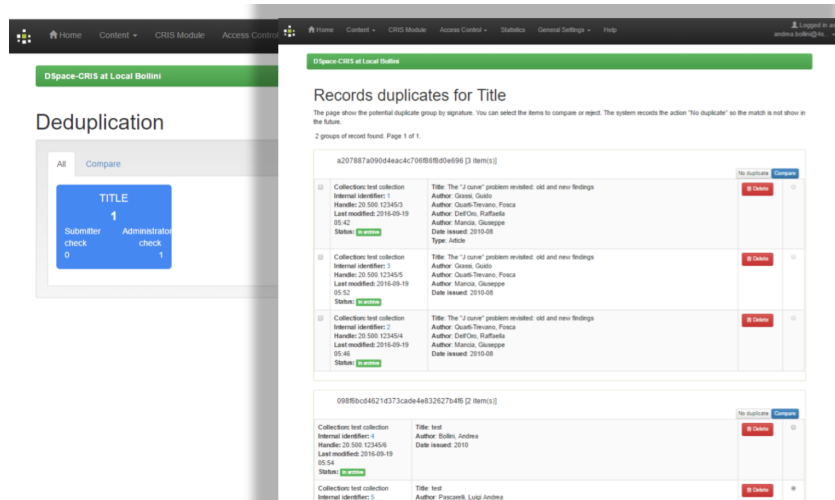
Home Content CRIS Module Access Control

DSpace-CRIS at Local Bollini

Deduplication

All Compare

TITLE
1
Submitter check 0
Administrator check 1

Home Content CRIS Module Access Control Statistics General Settings Help

Logged in a
andrea.bollini@4s...

DSpace-CRIS at Local Bollini

Records duplicates for Title

The page show the potential duplicate group by signature. You can select the items to compare or reject. The system records the action "No duplicate" so the match is not show in the future.

2 groups of record found. Page 1 of 1.

a207887a090d4eac4c706f86f8d0e696 [3 item(s)]

No duplicate Compare

| | | | | |
|---|---|---|---|---|
| | Collection: test collection Internal identifier: 1 Handle: 20.500.12345/3 Last modified: 2016-09-19 05:42 Status: In archive | Title: The "J curve" problem revisited: old and new findings Author: Gossi, Guido Author: Quarti-Trevano, Fosca Author: Dell'Oro, Raffaella Author: Mancia, Giuseppe Date issued: 2010-08 Type: Article | Delete | |
| | Collection: test collection Internal identifier: 3 Handle: 20.500.12345/5 Last modified: 2016-09-19 05:52 Status: In archive | Title: The "J curve" problem revisited: old and new findings Author: Gossi, Guido Author: Quarti-Trevano, Fosca Author: Mancia, Giuseppe Date issued: 2010-08 | Delete | |
| | Collection: test collection Internal identifier: 2 Handle: 20.500.12345/4 Last modified: 2016-09-19 05:46 Status: In archive | Title: The "J curve" problem revisited: old and new findings Author: Quarti-Trevano, Fosca Author: Dell'Oro, Raffaella Author: Mancia, Giuseppe Date issued: 2010-08 | Delete | |

098f6bcd4621d373cade4e832627b4f6 [2 item(s)]

No duplicate Compare

| | | | |
|---|---|---|---|
| Collection: test collection Internal identifier: 4 Handle: 20.500.12345/6 Last modified: 2016-09-19 05:54 Status: In archive | Title: test Author: Bollini, Andrea Date issued: 2010 | Delete | |
| Collection: test collection Internal identifier: 5 | Title: test Author: Pascarelli, Luigi Andrea | Delete | |